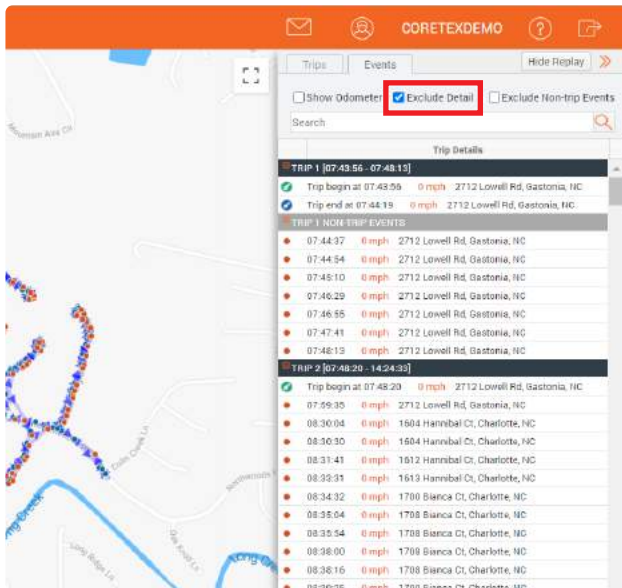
CORETEXDEMO

Trips | Events | Hide Replay

Show Odometer | Exclude Detail | Exclude Non-trip Events

Search

Trip Details

TRIP 1 [07:43:56 - 07:48:13]

Trip begin at 07:43:56 | 0 mph | 2712 Lowell Rd, Gastonia, NC
Trip end at 07:44:19 | 0 mph | 2712 Lowell Rd, Gastonia, NC

TRIP 1 NON-TRIP EVENTS

| | | |
|---|---|---|
| 07:44:37 | 0 mph | 2712 Lowell Rd, Gastonia, NC |
| 07:44:54 | 0 mph | 2712 Lowell Rd, Gastonia, NC |
| 07:45:10 | 0 mph | 2712 Lowell Rd, Gastonia, NC |
| 07:46:29 | 0 mph | 2712 Lowell Rd, Gastonia, NC |
| 07:46:55 | 0 mph | 2712 Lowell Rd, Gastonia, NC |
| 07:47:41 | 0 mph | 2712 Lowell Rd, Gastonia, NC |
| 07:48:13 | 0 mph | 2712 Lowell Rd, Gastonia, NC |

TRIP 2 [07:48:20 - 14:24:35]

| | | |
|---|---|---|
| Trip begin at 07:48:20 | 0 mph | 2712 Lowell Rd, Gastonia, NC |
| 07:59:35 | 0 mph | 2712 Lowell Rd, Gastonia, NC |
| 08:30:04 | 0 mph | 1604 Hannibal Ct, Charlotte, NC |
| 08:30:30 | 0 mph | 1604 Hannibal Ct, Charlotte, NC |
| 08:31:41 | 0 mph | 1612 Hannibal Ct, Charlotte, NC |
| 08:33:31 | 0 mph | 1613 Hannibal Ct, Charlotte, NC |
| 08:34:32 | 0 mph | 1700 Bianca Ct, Charlotte, NC |
| 08:35:04 | 0 mph | 1708 Bianca Ct, Charlotte, NC |
| 08:35:54 | 0 mph | 1708 Bianca Ct, Charlotte, NC |
| 08:38:00 | 0 mph | 1708 Bianca Ct, Charlotte, NC |
| 08:38:16 | 0 mph | 1708 Bianca Ct, Charlotte, NC |

Mountain Ave Ct
Long Creek
Long Ridge Ln